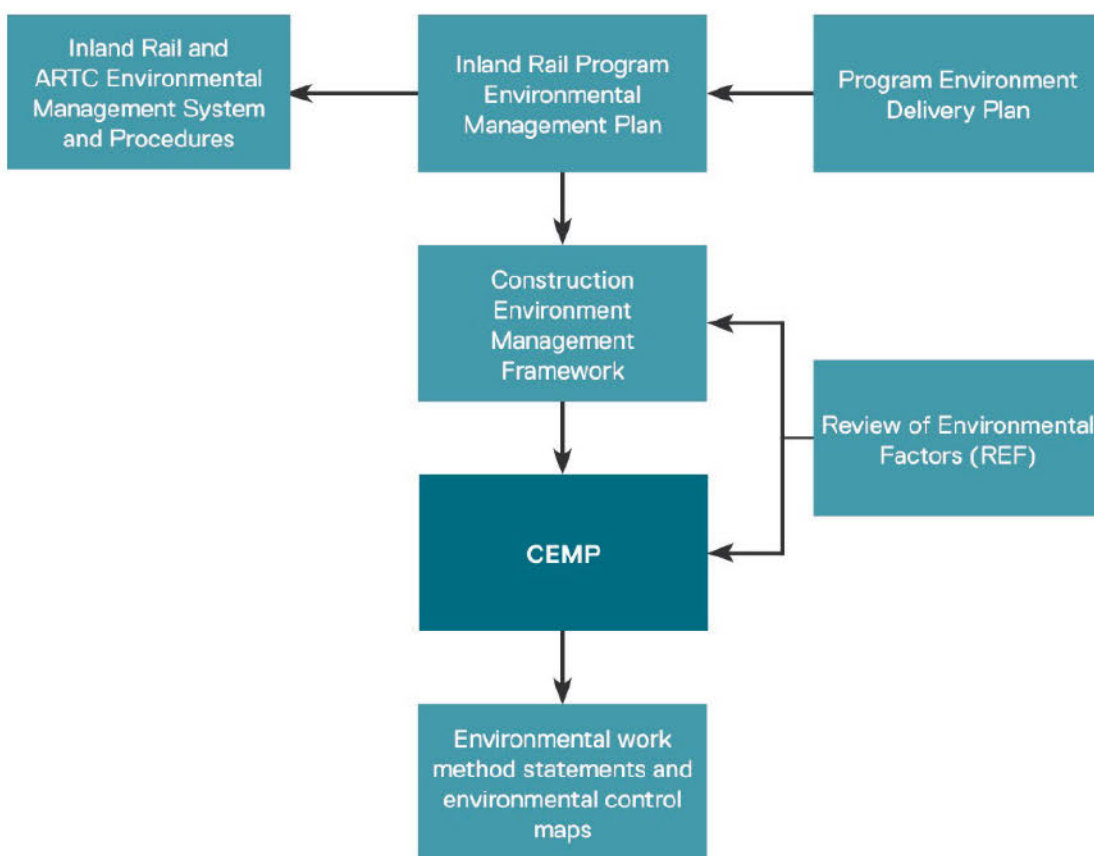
Inland Rail and ARTC Environmental Management System and Procedures

Inland Rail Program Environmental Management Plan

Program Environment Delivery Plan

Construction Environment Management Framework

Review of Environmental Factors (REF)

CEMP

Environmental work method statements and environmental control maps